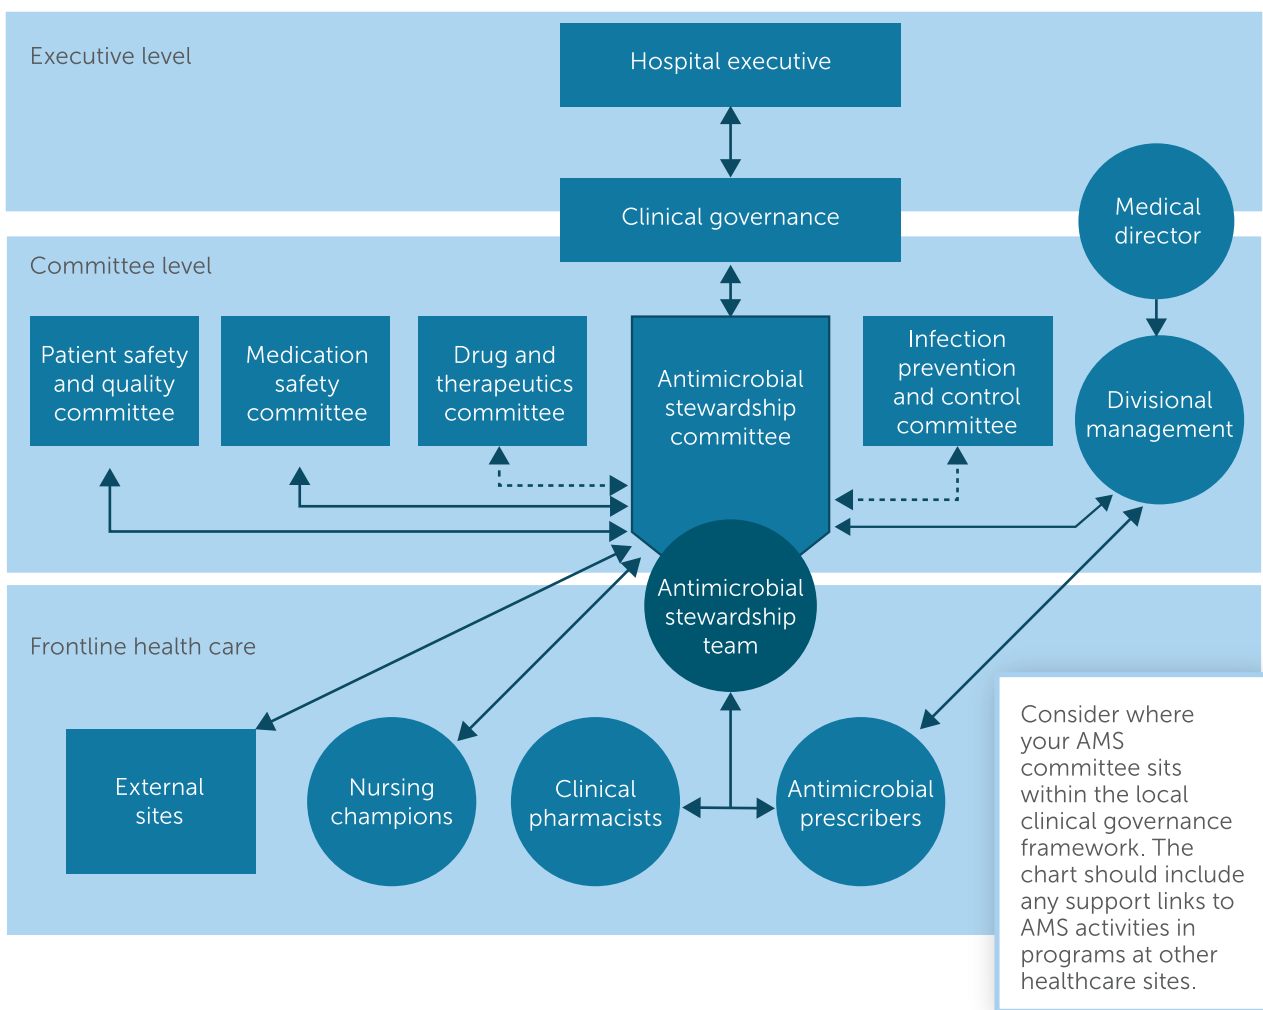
Executive level

Hospital executive

Clinical governance

Medical director

Committee level

Patient safety and quality committee

Medication safety committee

Drug and therapeutics committee

Antimicrobial stewardship committee

Infection prevention and control committee

Divisional management

Antimicrobial stewardship team

Frontline health care

External sites

Nursing champions

Clinical pharmacists

Antimicrobial prescribers

Consider where your AMS committee sits within the local clinical governance framework. The chart should include any support links to AMS activities in programs at other healthcare sites.